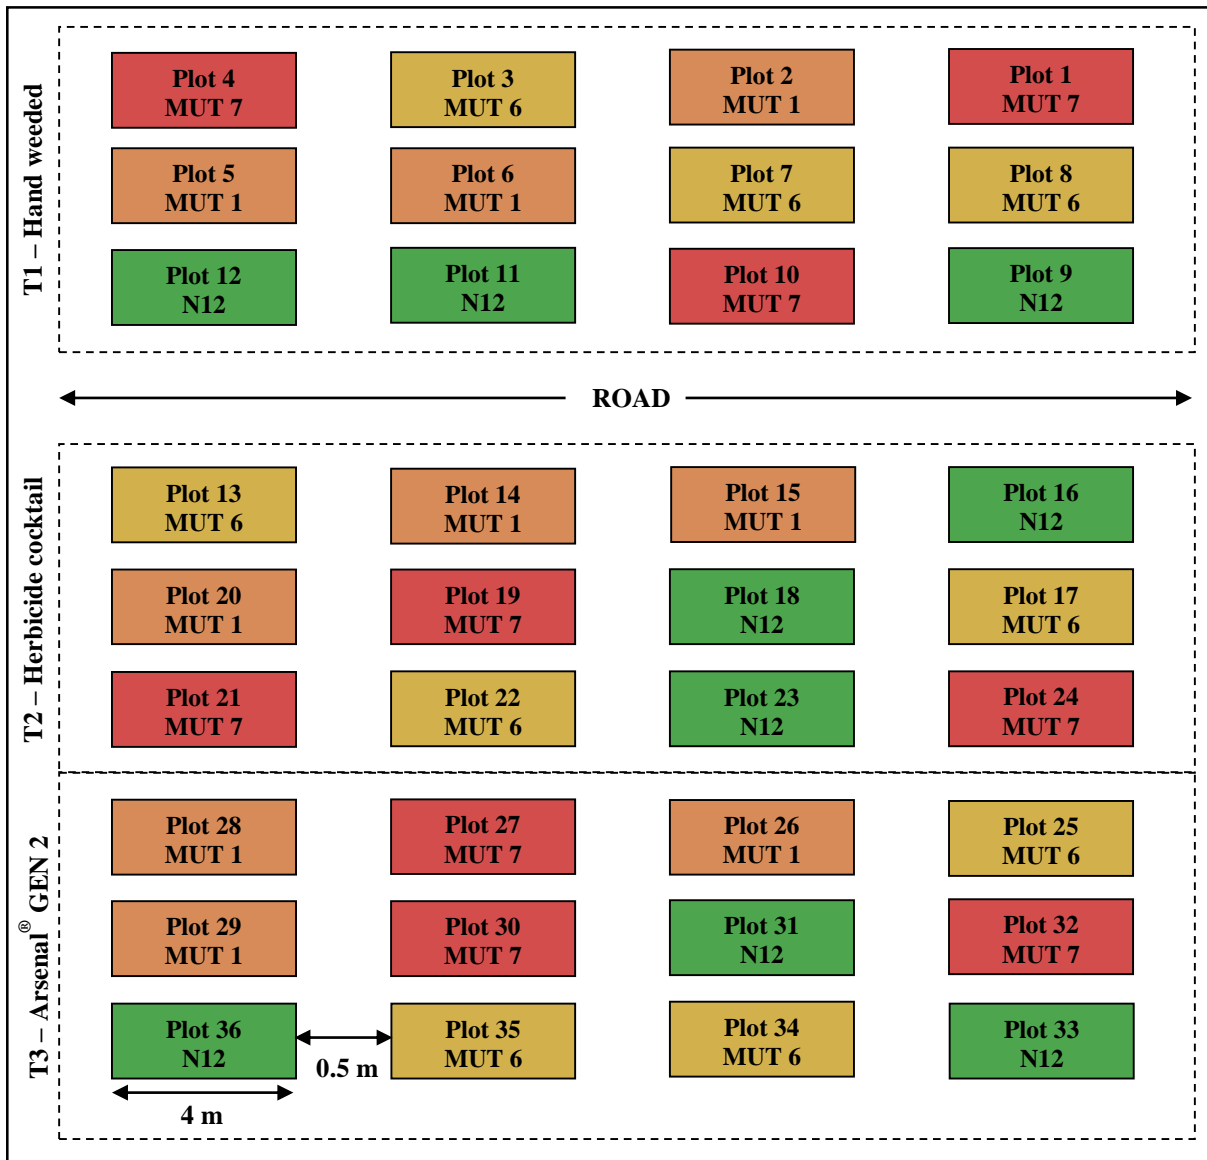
T1 – Hand weeded

Plot 4
MUT 7

Plot 3
MUT 6

Plot 2
MUT 1

Plot 1
MUT 7

Plot 5
MUT 1

Plot 6
MUT 1

Plot 7
MUT 6

Plot 8
MUT 6

Plot 12
N12

Plot 11
N12

Plot 10
MUT 7

Plot 9
N12

ROAD

T2 – Herbicide cocktail

Plot 13
MUT 6

Plot 14
MUT 1

Plot 15
MUT 1

Plot 16
N12

Plot 20
MUT 1

Plot 19
MUT 7

Plot 18
N12

Plot 17
MUT 6

Plot 21
MUT 7

Plot 22
MUT 6

Plot 23
N12

Plot 24
MUT 7

T3 – Arsenal® GEN 2

Plot 28
MUT 1

Plot 27
MUT 7

Plot 26
MUT 1

Plot 25
MUT 6

Plot 29
MUT 1

Plot 30
MUT 7

Plot 31
N12

Plot 32
MUT 7

Plot 36
N12

Plot 35
MUT 6

Plot 34
MUT 6

Plot 33
N12

0.5 m

4 m